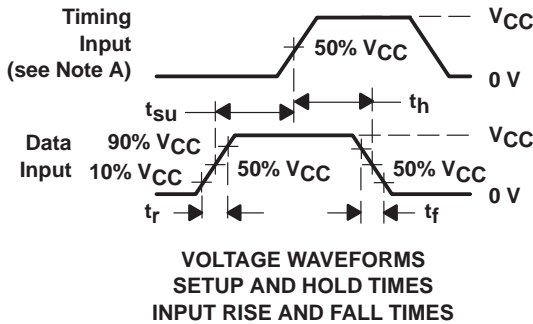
Timing Input (see Note A)

50% $V_{CC}$

$V_{CC}$

0 V

$t_{su}$

$t_h$

Data Input

90% $V_{CC}$

10% $V_{CC}$

50% $V_{CC}$

50% $V_{CC}$

$V_{CC}$

0 V

$t_r$

$t_f$

VOLTAGE WAVEFORMS
SETUP AND HOLD TIMES
INPUT RISE AND FALL TIMES